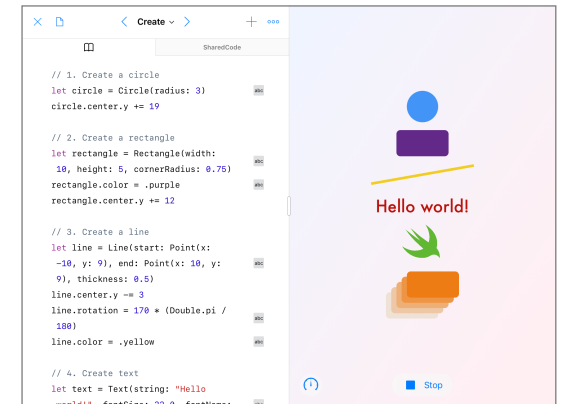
Create

SharedCode

// 1. Create a circle
let circle = Circle(radius: 3)
circle.center.y += 19

// 2. Create a rectangle
let rectangle = Rectangle(width: 10, height: 5, cornerRadius: 0.75)
rectangle.color = .purple
rectangle.center.y += 12

// 3. Create a line
let line = Line(start: Point(x: -10, y: 9), end: Point(x: 10, y: 9), thickness: 0.5)
line.center.y -= 3
line.rotation = 170 * (Double.pi / 180)
line.color = .yellow

// 4. Create text
let text = Text(string: "Hello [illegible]

Hello world!

Stop